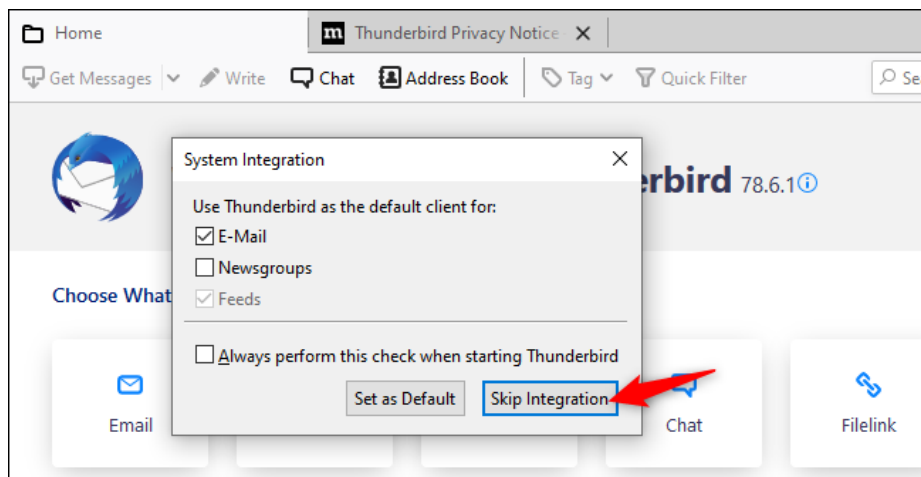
Home

Thunderbird Privacy Notice

Get Messages

Write

Chat

Address Book

Tag

Quick Filter

Se

rbird 78.6.1

Choose What

System Integration

Use Thunderbird as the default client for:

E-Mail

Newsgroups

Feeds

Always perform this check when starting Thunderbird

Set as Default

Skip Integration

Email

Chat

Filelink